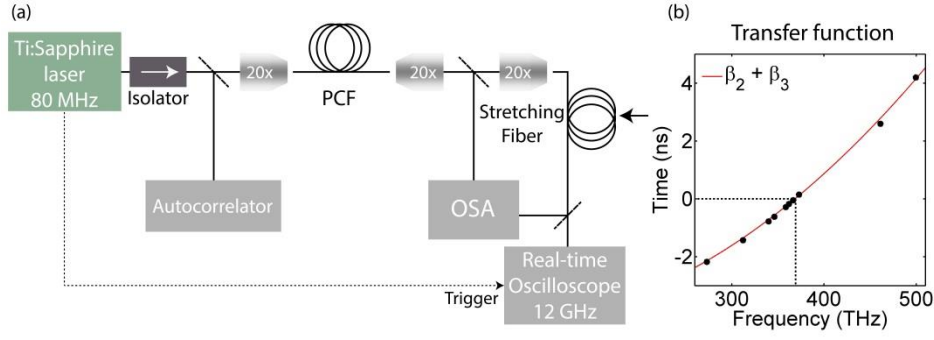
(a)

Ti:Sapphire laser 80 MHz

Isolator

20x

PCF

20x

20x

Stretching Fiber

Autocorrelator

OSA

Real-time Oscilloscope 12 GHz

Trigger

(b)

Transfer function

$\beta_2 + \beta_3$

Time (ns)

4

2

0

-2

300

400

500

Frequency (THz)